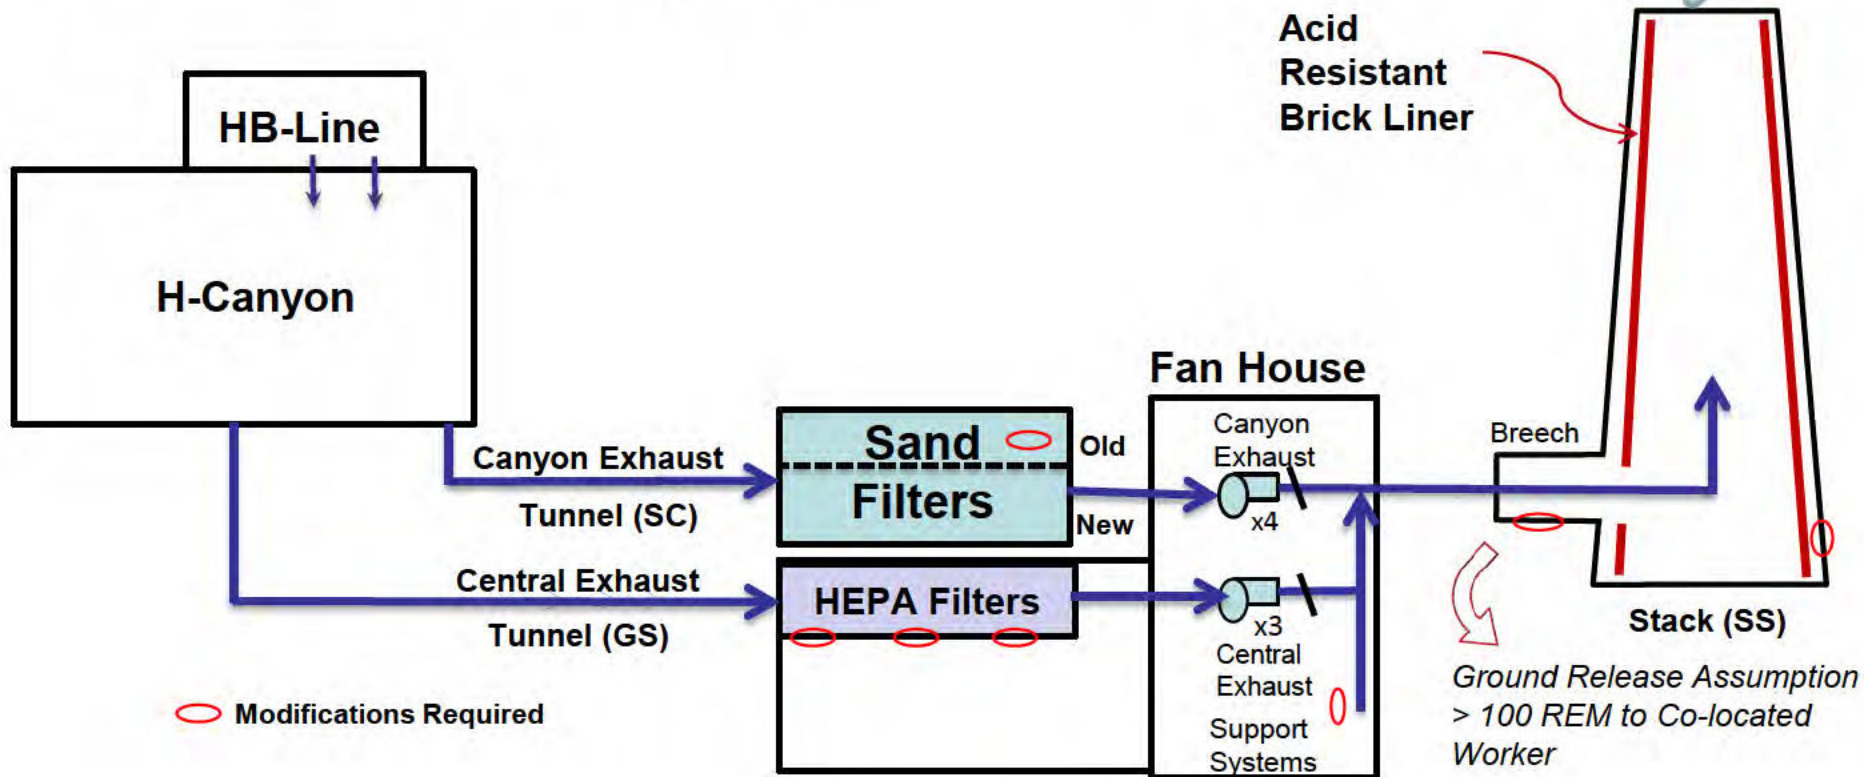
Acid Resistant Brick Liner

HB-Line

H-Canyon

Fan House

Canyon Exhaust Tunnel (SC)

Sand Filters

Old

New

Canyon Exhaust

x4

Breech

Central Exhaust Tunnel (GS)

HEPA Filters

x3

Central Exhaust

Support Systems

Stack (SS)

Modifications Required

Ground Release Assumption > 100 REM to Co-located Worker